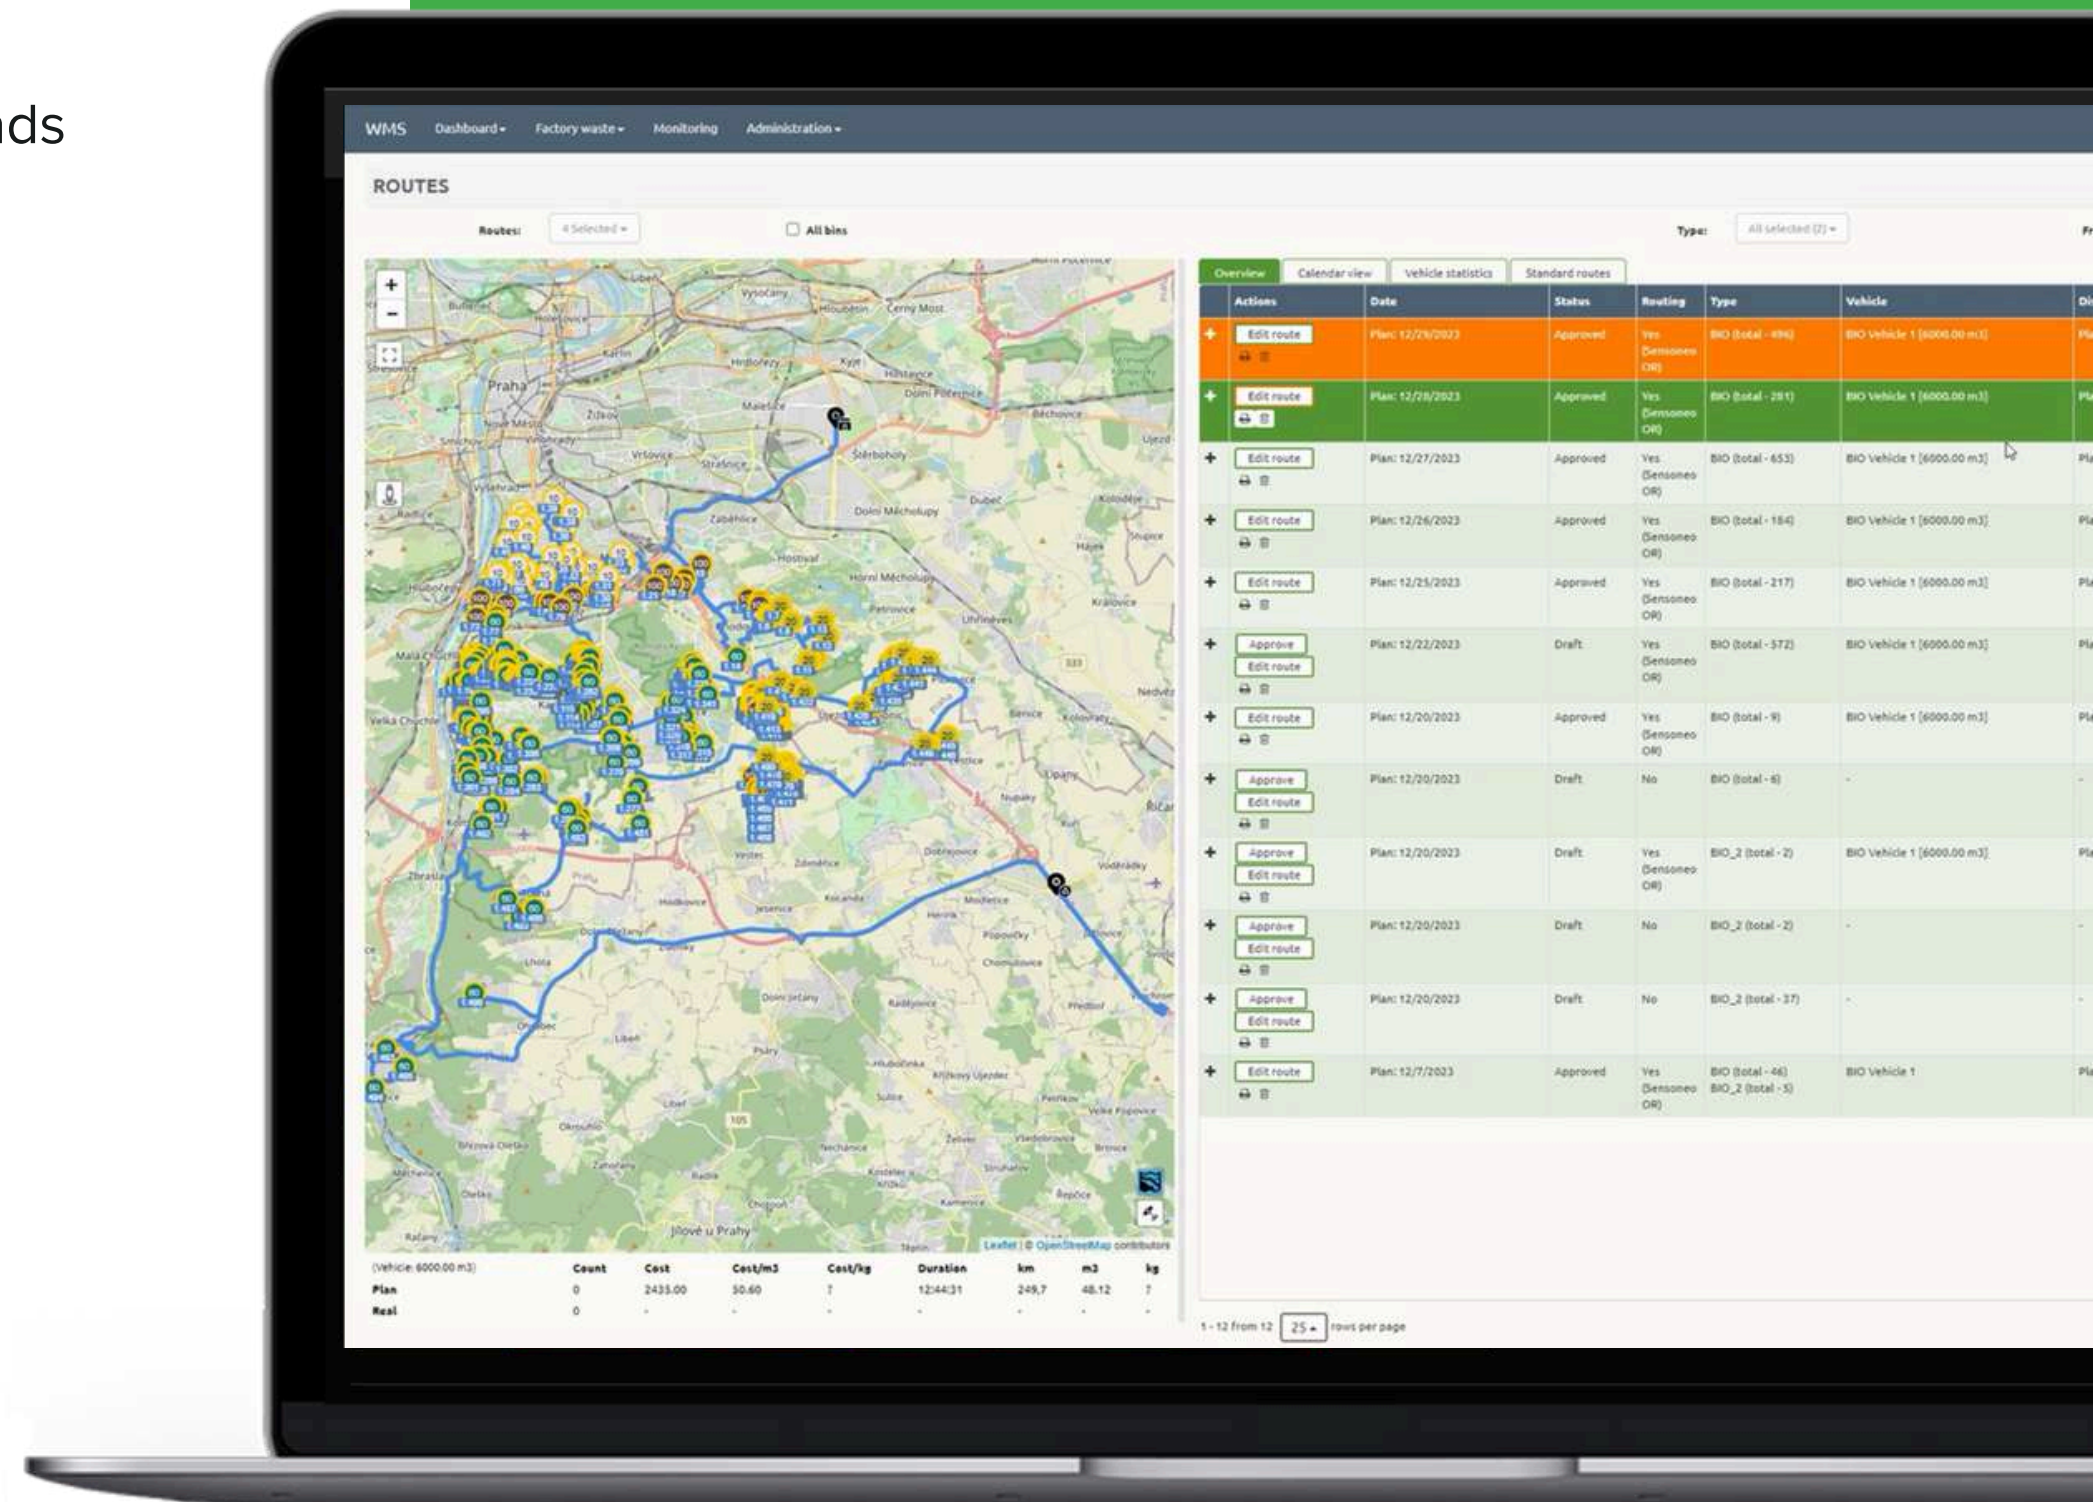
nds

WMS Dashboard ▾ Factory waste ▾ Monitoring Administration ▾

ROUTES

Routes: 4 Selected ▾ All bins Type: All selected (2) ▾

Overview Calendar view Vehicle statistics Standard routes

| Actions | Date | Status | Routing | Type | Vehicle |
|---|---|---|---|---|---|
| + Edit route | Plan: 12/29/2023 | Approved | Yes (Sensoneo OR) | BIO (total - 496) | BIO Vehicle 1 [6000.00 m3] |
| + Edit route | Plan: 12/28/2023 | Approved | Yes (Sensoneo OR) | BIO (total - 281) | BIO Vehicle 1 [6000.00 m3] |
| + Edit route | Plan: 12/27/2023 | Approved | Yes (Sensoneo OR) | BIO (total - 653) | BIO Vehicle 1 [6000.00 m3] |
| + Edit route | Plan: 12/26/2023 | Approved | Yes (Sensoneo OR) | BIO (total - 184) | BIO Vehicle 1 [6000.00 m3] |
| + Edit route | Plan: 12/25/2023 | Approved | Yes (Sensoneo OR) | BIO (total - 217) | BIO Vehicle 1 [6000.00 m3] |
| + Approve Edit route | Plan: 12/22/2023 | Draft | Yes (Sensoneo OR) | BIO (total - 572) | BIO Vehicle 1 [6000.00 m3] |
| + Edit route | Plan: 12/20/2023 | Approved | Yes (Sensoneo OR) | BIO (total - 9) | BIO Vehicle 1 [6000.00 m3] |
| + Approve Edit route | Plan: 12/20/2023 | Draft | No | BIO (total - 6) | - |
| + Approve Edit route | Plan: 12/20/2023 | Draft | Yes (Sensoneo OR) | BIO_2 (total - 2) | BIO Vehicle 1 [6000.00 m3] |
| + Approve Edit route | Plan: 12/20/2023 | Draft | No | BIO_2 (total - 2) | - |
| + Approve Edit route | Plan: 12/20/2023 | Draft | No | BIO_2 (total - 37) | - |
| + Edit route | Plan: 12/7/2023 | Approved | Yes (Sensoneo OR) | BIO (total - 46) BIO_2 (total - 5) | BIO Vehicle 1 |

Praha Vysočany Černý Most Strašnice Dolní Měcholupy Horní Měcholupy Petrovice Uhříněves Jesenice Zbraslav Jílové u Prahy Říčany Modletice Kolovraty

Leaflet | © OpenStreetMap contributors

| (Vehicle: 6000.00 m3) | Count | Cost | Cost/m3 | Cost/kg | Duration | km | m3 | kg |
|---|---|---|---|---|---|---|---|---|
| Plan | 0 | 2435.00 | 50.60 | ? | 12:44:31 | 249.7 | 48.12 | ? |
| Real | 0 | - | - | - | - | - | - | - |

1 - 12 from 12 25 ▴ rows per page